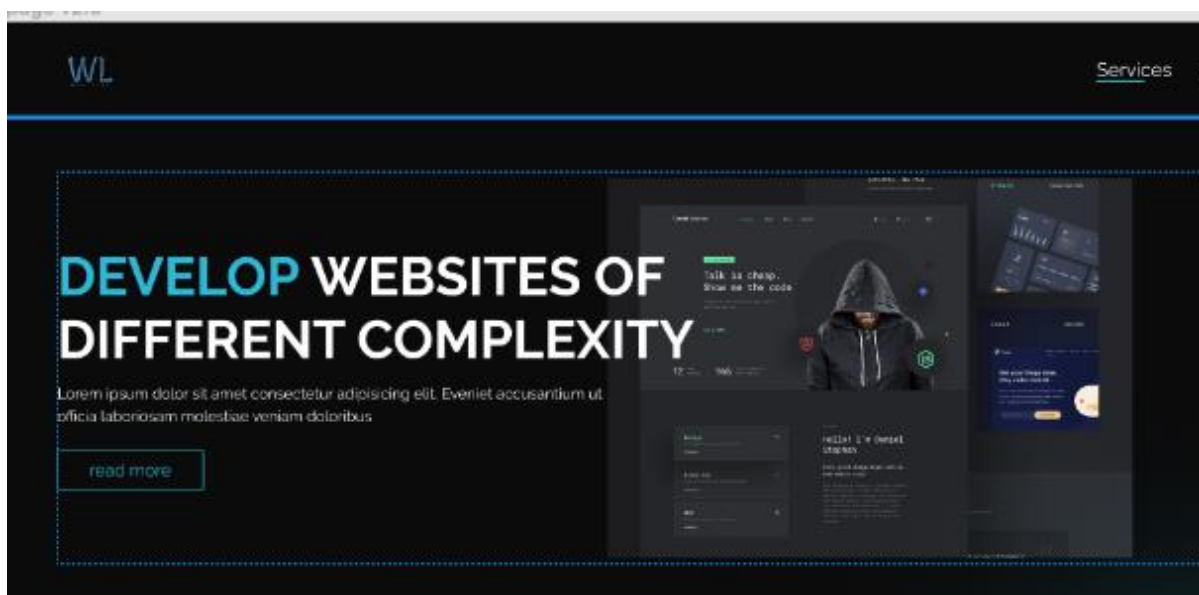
WL

Services

DEVELOP WEBSITES OF DIFFERENT COMPLEXITY

Lorem ipsum dolor sit amet consectetur adipisicing elit. Eveniet accusantium ut officia laboriosam molestiae veniam doloribus

read more

Talk is cheap. Show me the code

Hello! I'm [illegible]